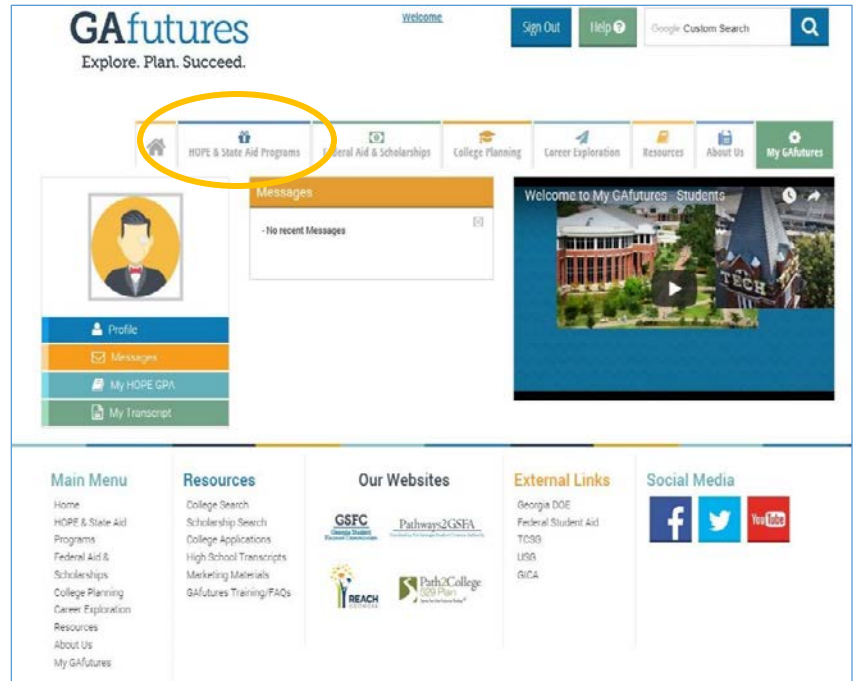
GAfutures
Explore. Plan. Succeed.

Welcome

Sign Out
Help
Google Custom Search

HOPE & State Aid Programs
Federal Aid & Scholarships
College Planning
Career Exploration
Resources
About Us
My GAfutures

Messages
- No recent Messages

Welcome to My GAfutures - Students

TECH

Profile
Messages
My HOPE GPA
My Transcript

Main Menu
Home
HOPE & State Aid Programs
Federal Aid & Scholarships
College Planning
Career Exploration
Resources
About Us
My GAfutures

Resources
College Search
Scholarship Search
College Applications
High School Transcripts
Marketing Materials
GAfutures Training/FAQs

Our Websites
GSFC
Georgia Student Finance Commission
Pathways2GSFA
REACH GEORGIA
Path2College 529 Plan

External Links
Georgia DOE
Federal Student Aid
TCSG
USG
GICA

Social Media
f
YouTube